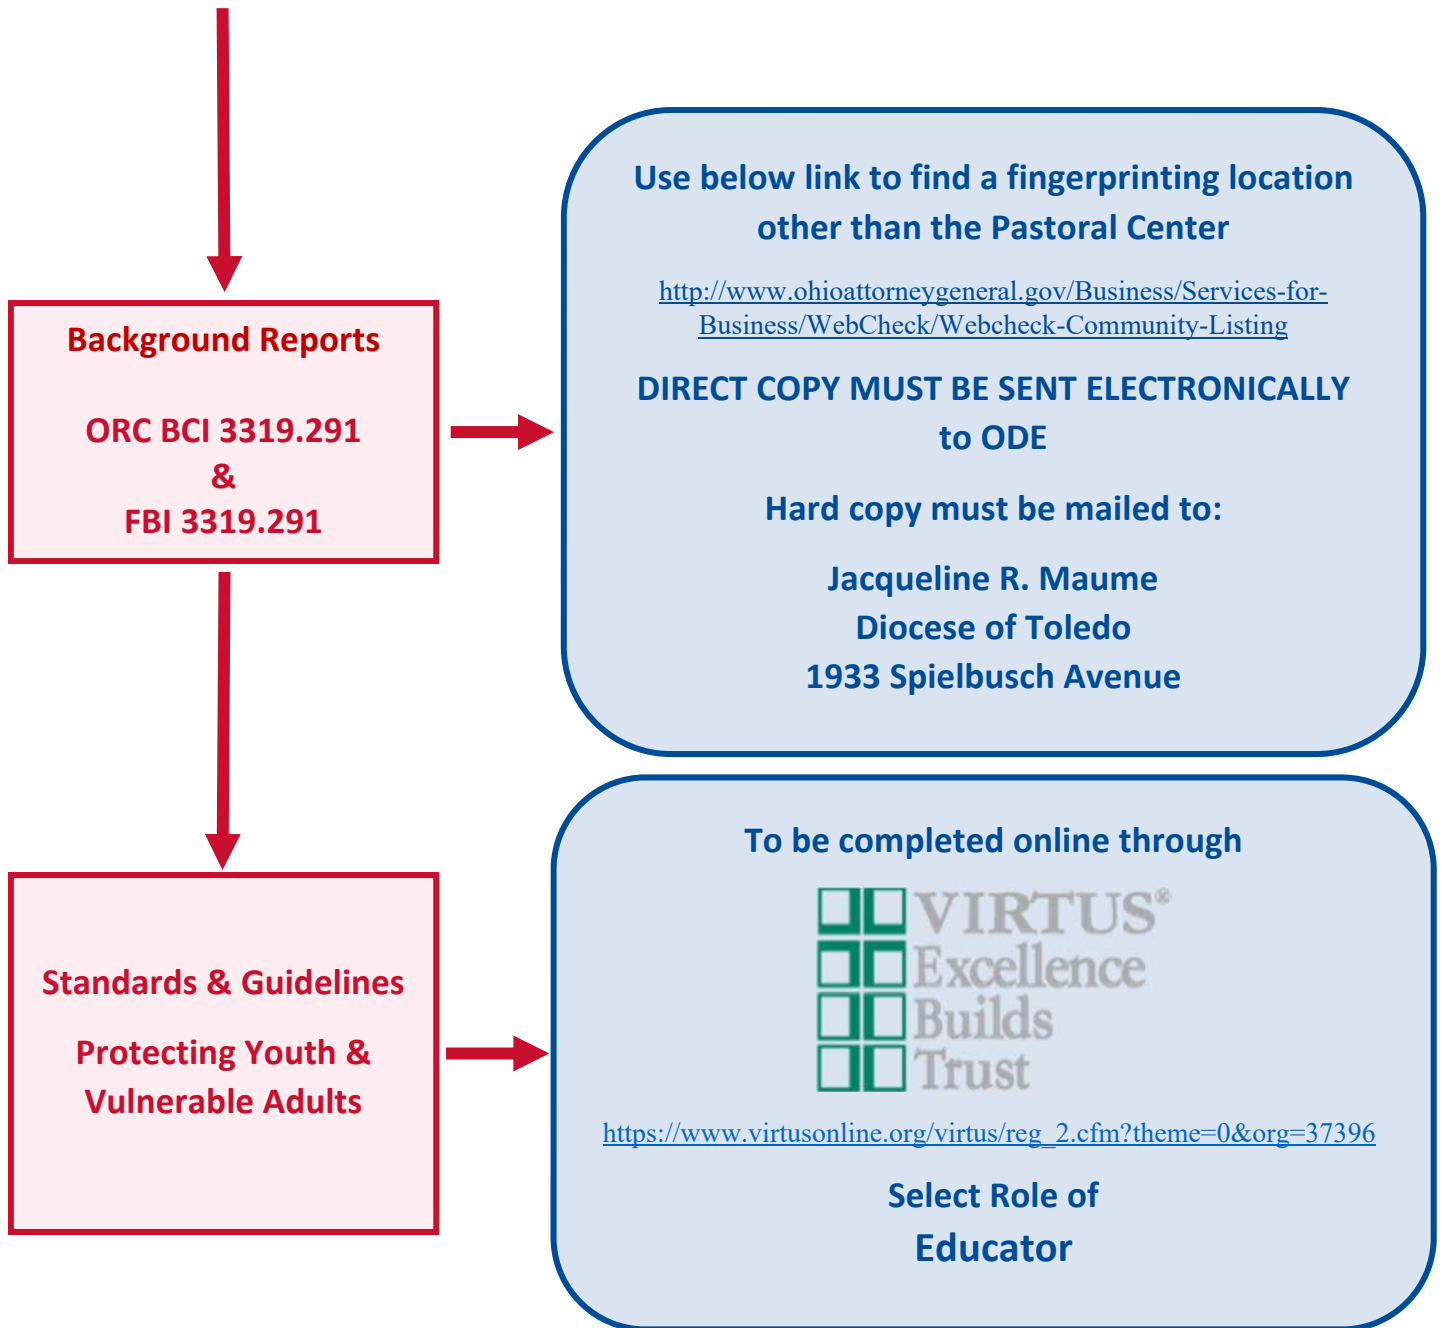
Background Reports

ORC BCI 3319.291
&
FBI 3319.291

Use below link to find a fingerprinting location other than the Pastoral Center

http://www.ohioattorneygeneral.gov/Business/Services-for-Business/WebCheck/Webcheck-Community-Listing

DIRECT COPY MUST BE SENT ELECTRONICALLY to ODE

Hard copy must be mailed to:

Jacqueline R. Maume
Diocese of Toledo
1933 Spielbusch Avenue

Standards & Guidelines

Protecting Youth & Vulnerable Adults

To be completed online through

VIRTUS®
Excellence
Builds
Trust

https://www.virtusonline.org/virtus/reg_2.cfm?theme=0&org=37396

Select Role of
Educator